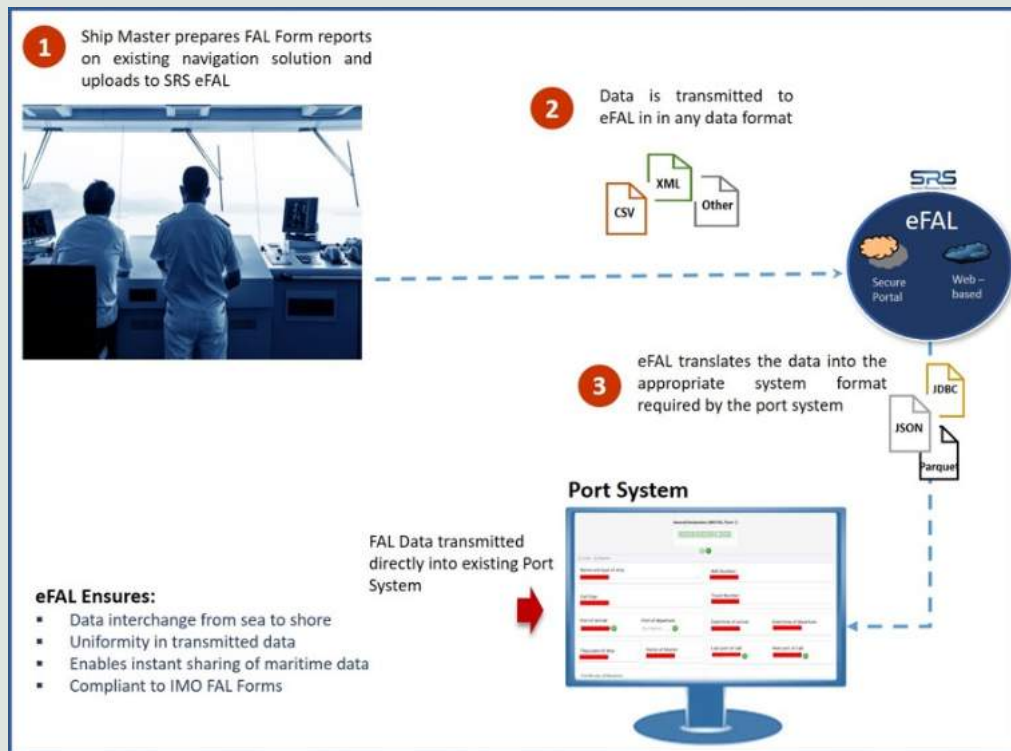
1 Ship Master prepares FAL Form reports on existing navigation solution and uploads to SRS eFAL

2 Data is transmitted to eFAL in in any data format

CSV

XML

Other

SRS

eFAL

Secure Portal

Web – based

3 eFAL translates the data into the appropriate system format required by the port system

JDBC

JSON

Parquet

Port System

FAL Data transmitted directly into existing Port System

eFAL Ensures:
- Data interchange from sea to shore
- Uniformity in transmitted data
- Enables instant sharing of maritime data
- Compliant to IMO FAL Forms